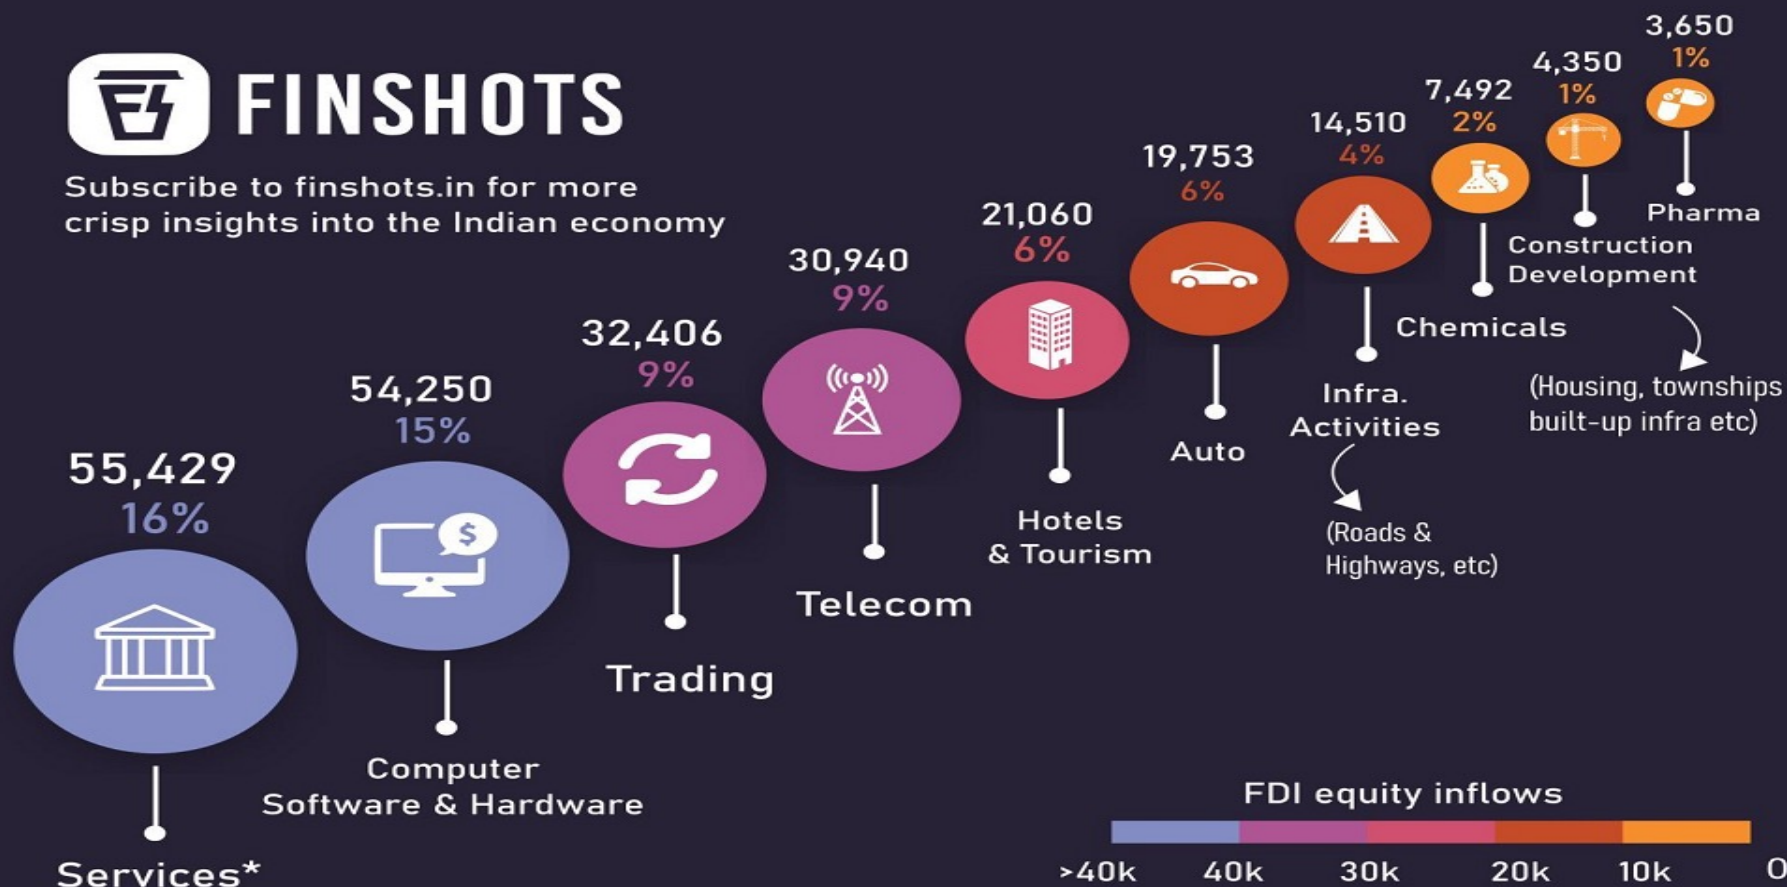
FINSHOTS

Subscribe to finshots.in for more crisp insights into the Indian economy

55,429
16%
Services*

54,250
15%
Computer Software & Hardware

32,406
9%
Trading

30,940
9%
Telecom

21,060
6%
Hotels & Tourism

19,753
6%
Auto

14,510
4%
Infra. Activities
(Roads & Highways, etc)

7,492
2%
Chemicals

4,350
1%
Construction Development
(Housing, townships built-up infra etc)

3,650
1%
Pharma

FDI equity inflows
>40k 40k 30k 20k 10k 0